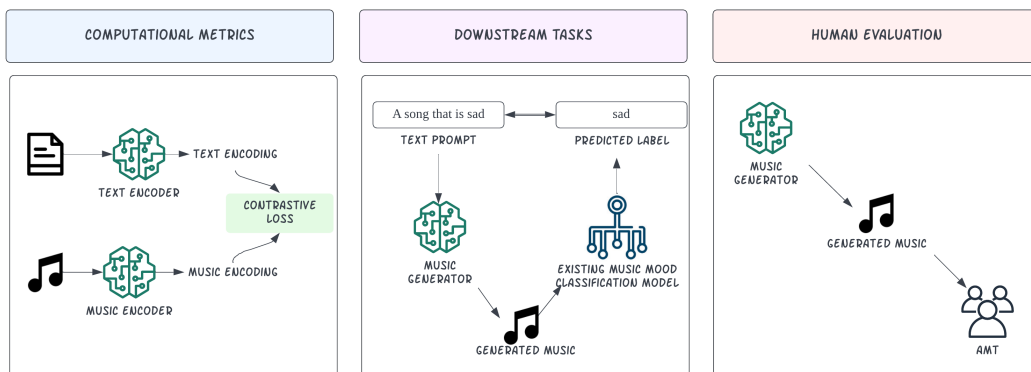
COMPUTATIONAL METRICS

TEXT ENCODER

TEXT ENCODING

CONTRASTIVE LOSS

MUSIC ENCODER

MUSIC ENCODING

DOWNSTREAM TASKS

A song that is sad

sad

TEXT PROMPT

PREDICTED LABEL

MUSIC GENERATOR

EXISTING MUSIC MOOD CLASSIFICATION MODEL

GENERATED MUSIC

HUMAN EVALUATION

MUSIC GENERATOR

GENERATED MUSIC

AMT